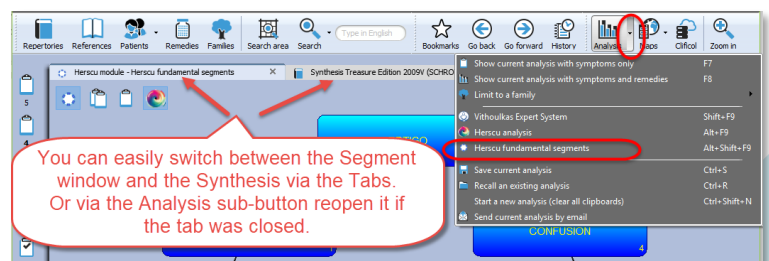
Repertories References Patients Remedies Families Search area Search Type in English Bookmarks Go back Go forward History Analysis Maps Clificol Zoom in

5

4

Herscu module - Herscu fundamental segments ×

Synthesis Treasure Edition 2009V (SCHRO

Show current analysis with symptoms only F7
Show current analysis with symptoms and remedies F8
Limit to a family
Vithoulkas Expert System Shift+F9
Herscu analysis Alt+F9
Herscu fundamental segments Alt+Shift+F9
Save current analysis Ctrl+S
Recall an existing analysis Ctrl+R
Start a new analysis (clear all clipboards) Ctrl+Shift+N
Send current analysis by email

You can easily switch between the Segment window and the Synthesis via the Tabs. Or via the Analysis sub-button reopen it if the tab was closed.

CONFUSION
4